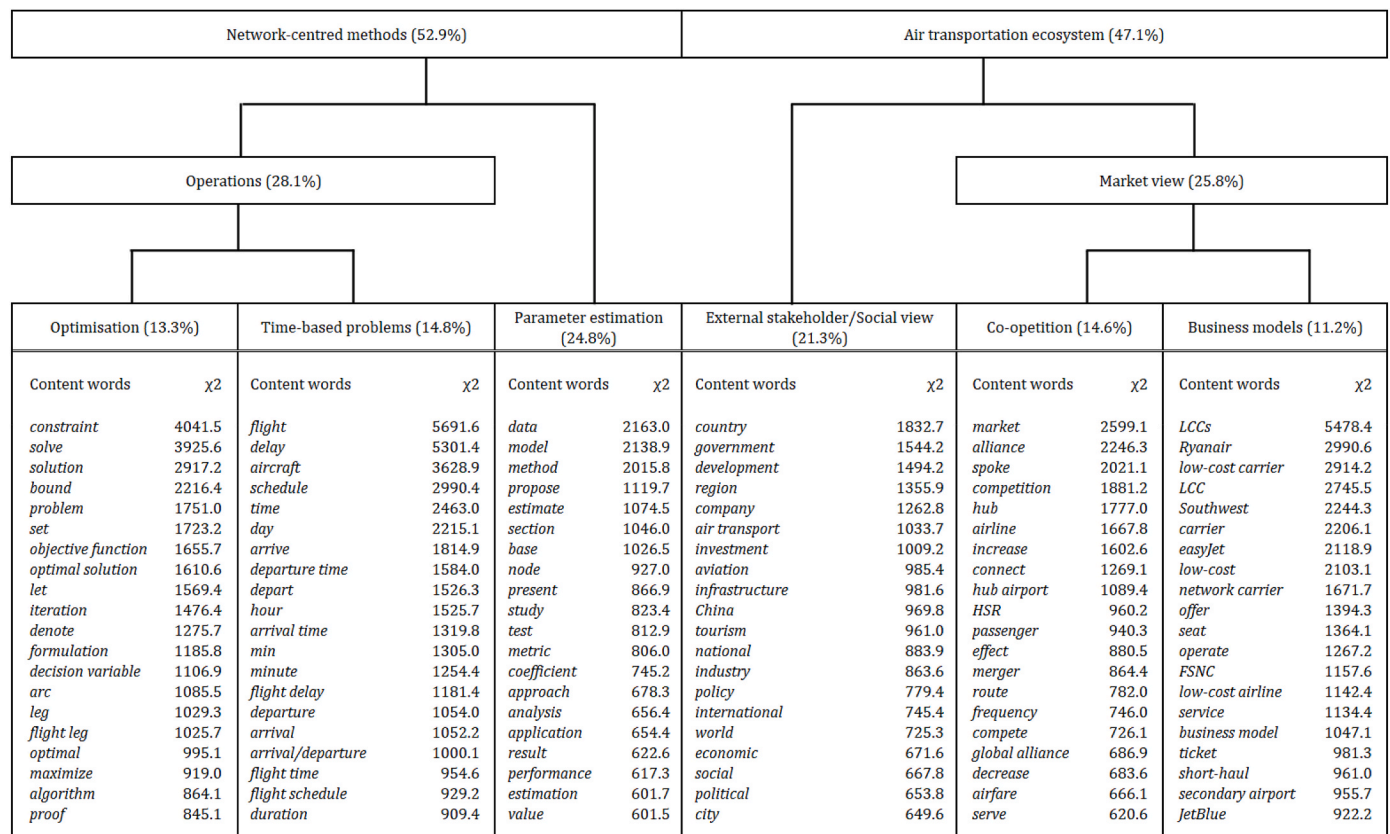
Network-centred methods (52.9%)

Air transportation ecosystem (47.1%)

Operations (28.1%)

Market view (25.8%)

| Optimisation (13.3%) | | Time-based problems (14.8%) | | Parameter estimation (24.8%) | | External stakeholder/Social view (21.3%) | | Co-opetition (14.6%) | | Business models (11.2%) | |
|---|---|---|---|---|---|---|---|---|---|---|---|
| Content words | $\chi2$ | Content words | $\chi2$ | Content words | $\chi2$ | Content words | $\chi2$ | Content words | $\chi2$ | Content words | $\chi2$ |
| constraint | 4041.5 | flight | 5691.6 | data | 2163.0 | country | 1832.7 | market | 2599.1 | LCCs | 5478.4 |
| solve | 3925.6 | delay | 5301.4 | model | 2138.9 | government | 1544.2 | alliance | 2246.3 | Ryanair | 2990.6 |
| solution | 2917.2 | aircraft | 3628.9 | method | 2015.8 | development | 1494.2 | spoke | 2021.1 | low-cost carrier | 2914.2 |
| bound | 2216.4 | schedule | 2990.4 | propose | 1119.7 | region | 1355.9 | competition | 1881.2 | LCC | 2745.5 |
| problem | 1751.0 | time | 2463.0 | estimate | 1074.5 | company | 1262.8 | hub | 1777.0 | Southwest | 2244.3 |
| set | 1723.2 | day | 2215.1 | section | 1046.0 | air transport | 1033.7 | airline | 1667.8 | carrier | 2206.1 |
| objective function | 1655.7 | arrive | 1814.9 | base | 1026.5 | investment | 1009.2 | increase | 1602.6 | easyJet | 2118.9 |
| optimal solution | 1610.6 | departure time | 1584.0 | node | 927.0 | aviation | 985.4 | connect | 1269.1 | low-cost | 2103.1 |
| let | 1569.4 | depart | 1526.3 | present | 866.9 | infrastructure | 981.6 | hub airport | 1089.4 | network carrier | 1671.7 |
| iteration | 1476.4 | hour | 1525.7 | study | 823.4 | China | 969.8 | HSR | 960.2 | offer | 1394.3 |
| denote | 1275.7 | arrival time | 1319.8 | test | 812.9 | tourism | 961.0 | passenger | 940.3 | seat | 1364.1 |
| formulation | 1185.8 | min | 1305.0 | metric | 806.0 | national | 883.9 | effect | 880.5 | operate | 1267.2 |
| decision variable | 1106.9 | minute | 1254.4 | coefficient | 745.2 | industry | 863.6 | merger | 864.4 | FSNC | 1157.6 |
| arc | 1085.5 | flight delay | 1181.4 | approach | 678.3 | policy | 779.4 | route | 782.0 | low-cost airline | 1142.4 |
| leg | 1029.3 | departure | 1054.0 | analysis | 656.4 | international | 745.4 | frequency | 746.0 | service | 1134.4 |
| flight leg | 1025.7 | arrival | 1052.2 | application | 654.4 | world | 725.3 | compete | 726.1 | business model | 1047.1 |
| optimal | 995.1 | arrival/departure | 1000.1 | result | 622.6 | economic | 671.6 | global alliance | 686.9 | ticket | 981.3 |
| maximize | 919.0 | flight time | 954.6 | performance | 617.3 | social | 667.8 | decrease | 683.6 | short-haul | 961.0 |
| algorithm | 864.1 | flight schedule | 929.2 | estimation | 601.7 | political | 653.8 | airfare | 666.1 | secondary airport | 955.7 |
| proof | 845.1 | duration | 909.4 | value | 601.5 | city | 649.6 | serve | 620.6 | JetBlue | 922.2 |